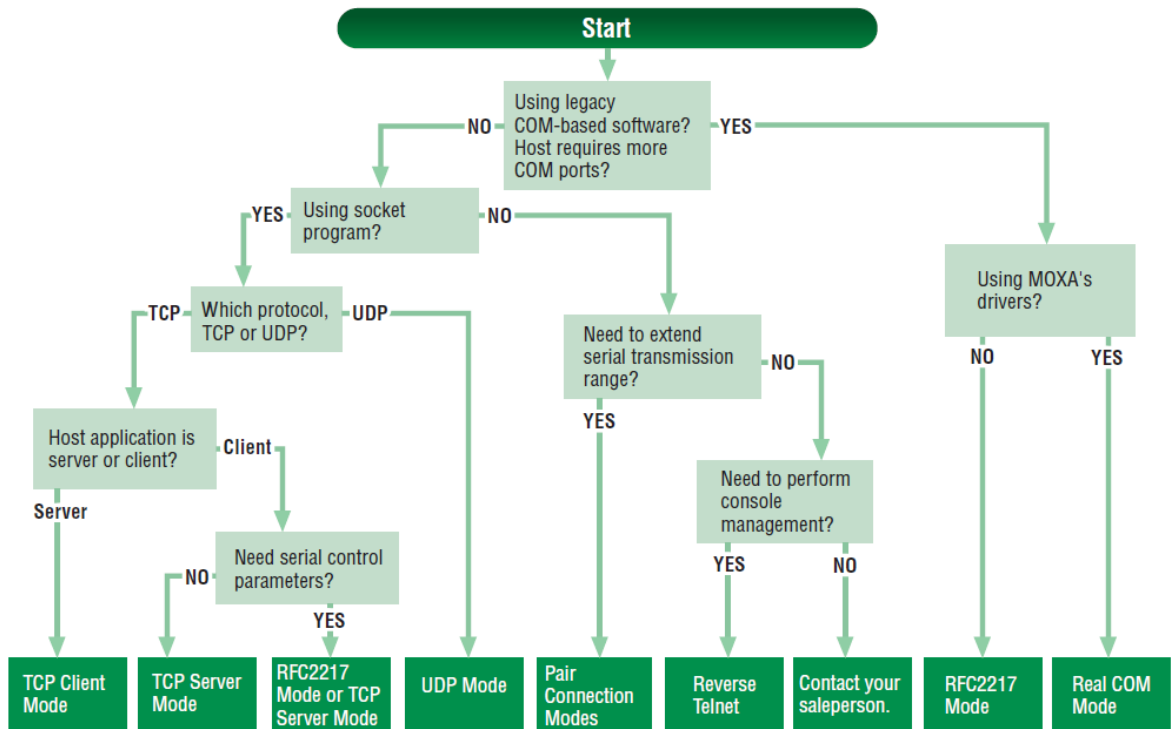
Start

Using legacy COM-based software? Host requires more COM ports?

NO

YES

Using socket program?

YES

NO

Using MOXA's drivers?

Which protocol, TCP or UDP?

TCP

UDP

Need to extend serial transmission range?

NO

NO

YES

Host application is server or client?

Client

YES

Server

Need to perform console management?

Need serial control parameters?

NO

YES

NO

YES

TCP Client Mode

TCP Server Mode

RFC2217 Mode or TCP Server Mode

UDP Mode

Pair Connection Modes

Reverse Telnet

Contact your saleperson.

RFC2217 Mode

Real COM Mode